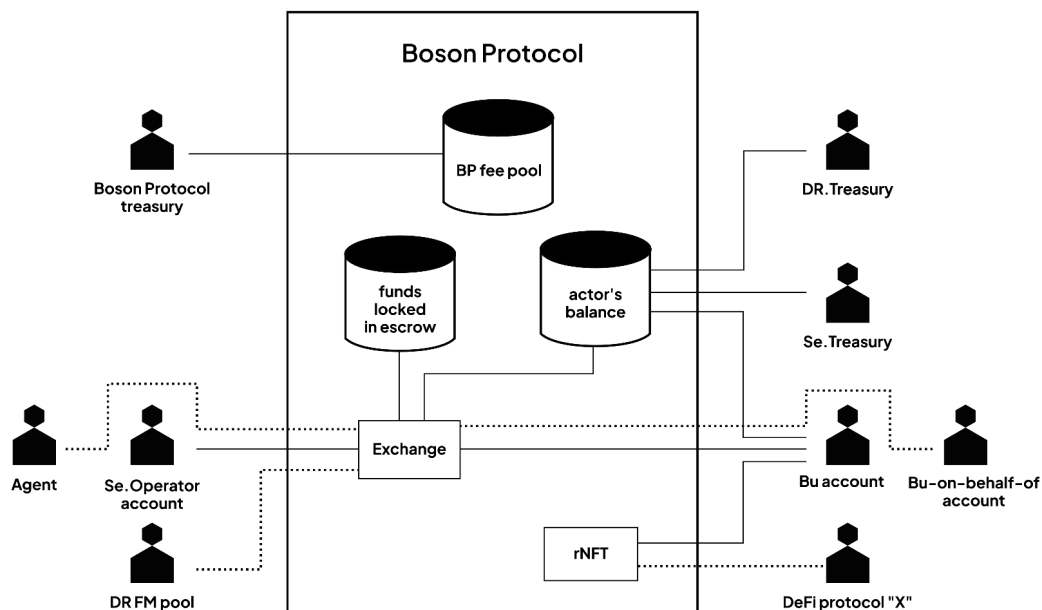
Boson Protocol

BP fee pool

Boson Protocol treasury

DR.Treasury

funds locked in escrow

actor's balance

Se.Treasury

Agent

Se.Operator account

Exchange

Bu account

Bu-on-behalf-of account

rNFT

DR FM pool

DeFi protocol "X"